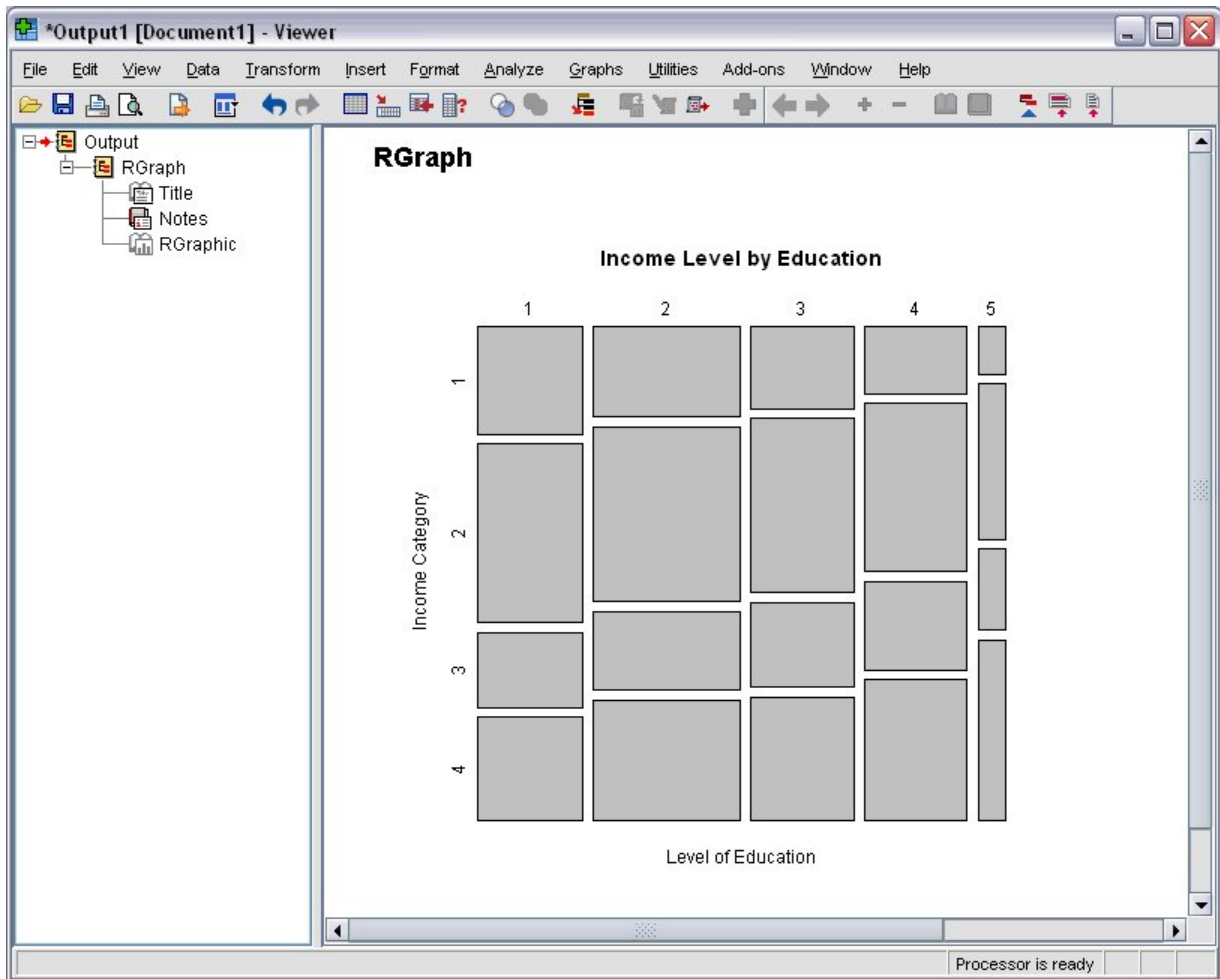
*Output1 [Document1] - Viewer

File Edit View Data Transform Insert Format Analyze Graphs Utilities Add-ons Window Help

Output
RGraph
Title
Notes
RGraphic

RGraph

Income Level by Education

1 2 3 4 5

Income Category

1
2
3
4

Level of Education

Processor is ready